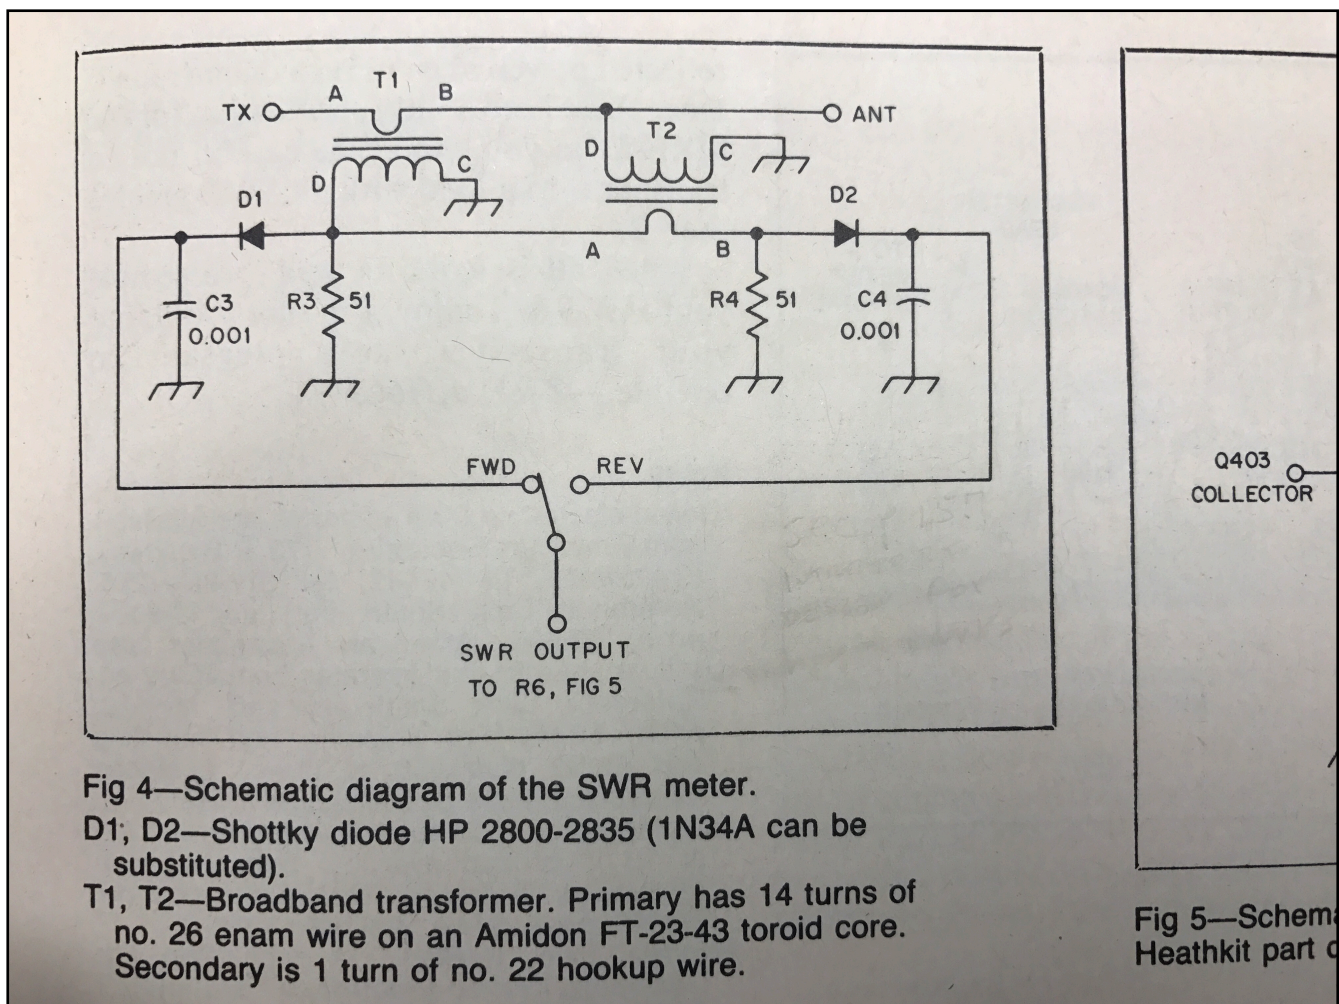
TX
A
T1
B
ANT
T2
D
C
D
C
D1
D2
A
B
C3
0.001
R3
51
R4
51
C4
0.001
FWD
REV
SWR OUTPUT
TO R6, FIG 5

Q403
COLLECTOR

Fig 4—Schematic diagram of the SWR meter.
D1, D2—Shottky diode HP 2800-2835 (1N34A can be substituted).
T1, T2—Broadband transformer. Primary has 14 turns of no. 26 enam wire on an Amidon FT-23-43 toroid core. Secondary is 1 turn of no. 22 hookup wire.

Fig 5—Schem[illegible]
Heathkit part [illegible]